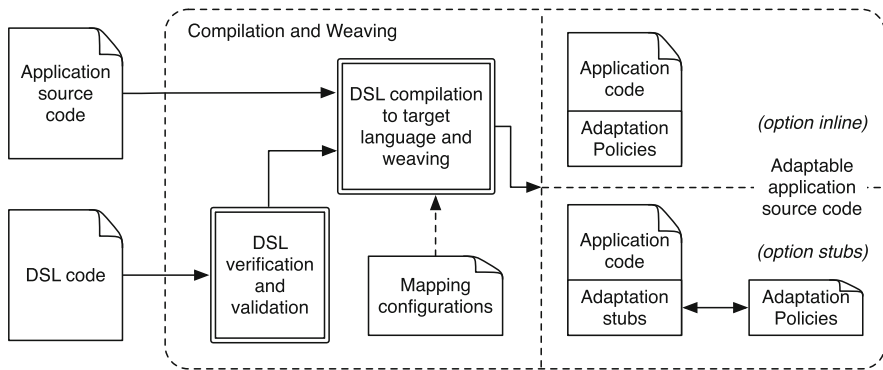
Application source code

DSL code

Compilation and Weaving

DSL verification and validation

DSL compilation to target language and weaving

Mapping configurations

Application code

Adaptation Policies

(option inline)

Adaptable application source code

Application code

Adaptation stubs

Adaptation Policies

(option stubs)